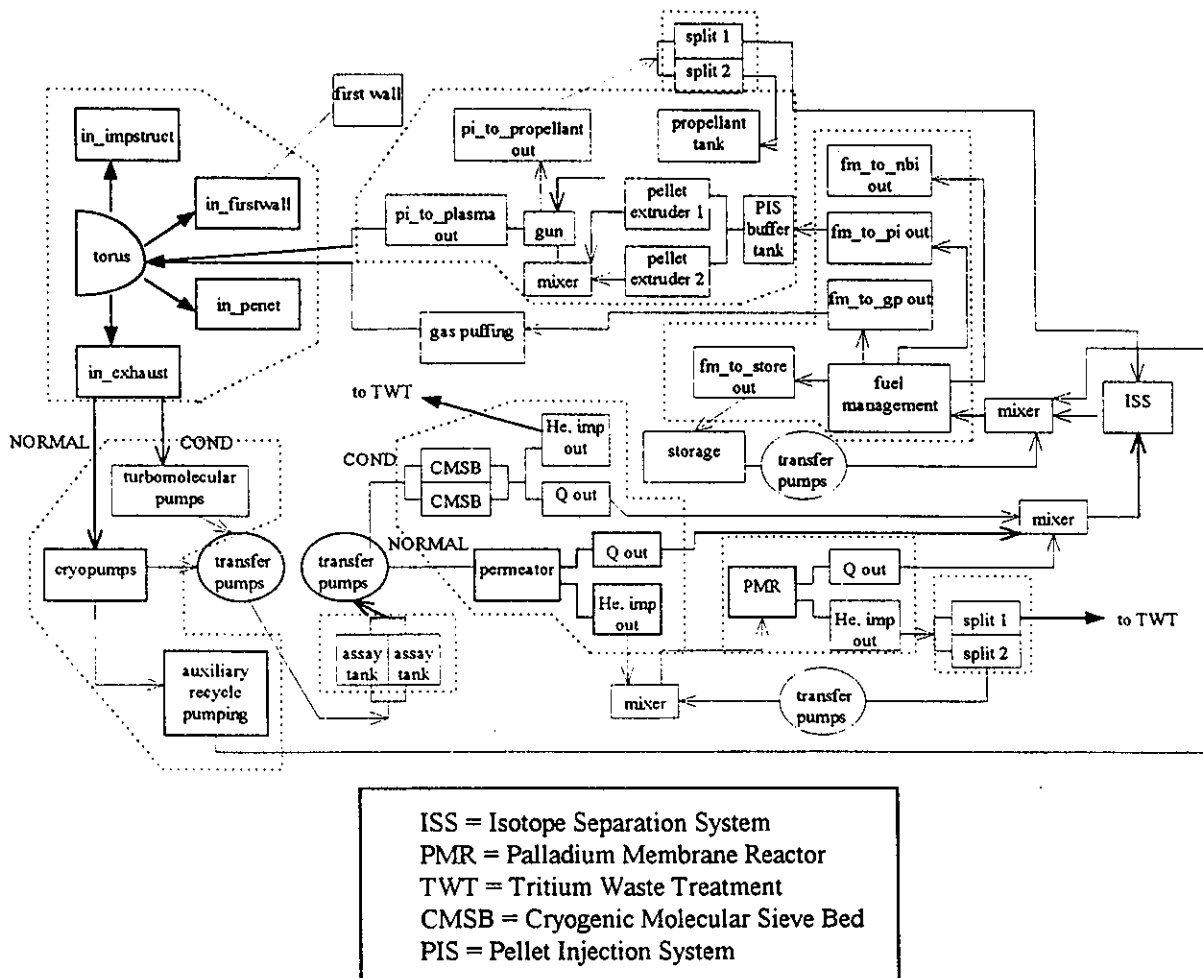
split 1
split 2
first wall
in_impstruct
pi_to_propellant out
propellant tank
fm_to_nbi out
in_firstwall
pellet extruder 1
PIS buffer tank
torus
pi_to_plasma out
gun
fm_to_pi out
mixer
pellet extruder 2
in_penet
fm_to_gp out
gas puffing
in_exhaust
fm_to_store out
fuel management
ISS
to TWT
mixer
He. imp out
NORMAL
COND
storage
transfer pumps
COND
CMSB
CMSB
turbomolecular pumps
Q out
mixer
NORMAL
Q out
cryopumps
transfer pumps
transfer pumps
permeator
PMR
Q out
He. imp out
He. imp out
split 1
to TWT
split 2
assay tank
assay tank
auxiliary recycle pumping
mixer
transfer pumps

ISS = Isotope Separation System
PMR = Palladium Membrane Reactor
TWT = Tritium Waste Treatment
CMSB = Cryogenic Molecular Sieve Bed
PIS = Pellet Injection System